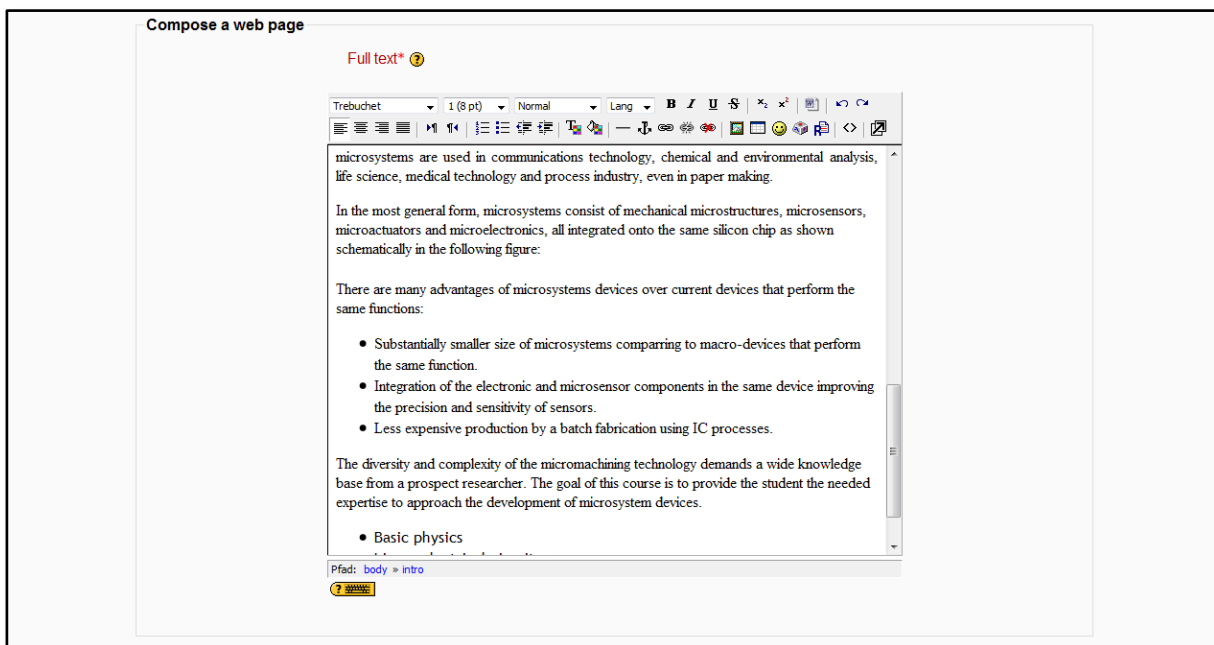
Compose a web page

Full text*

Trebuchet 1 (8 pt) Normal Lang B I U S $x_2$ $x^2$

microsystems are used in communications technology, chemical and environmental analysis, life science, medical technology and process industry, even in paper making.

In the most general form, microsystems consist of mechanical microstructures, microsensors, microactuators and microelectronics, all integrated onto the same silicon chip as shown schematically in the following figure:

There are many advantages of microsystems devices over current devices that perform the same functions:

- Substantially smaller size of microsystems comparring to macro-devices that perform the same function.
- Integration of the electronic and microsensor components in the same device improving the precision and sensitivity of sensors.
- Less expensive production by a batch fabrication using IC processes.

The diversity and complexity of the micromachining technology demands a wide knowledge base from a prospect researcher. The goal of this course is to provide the student the needed expertise to approach the development of microsystem devices.

- Basic physics
- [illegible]

Pfad: body » intro